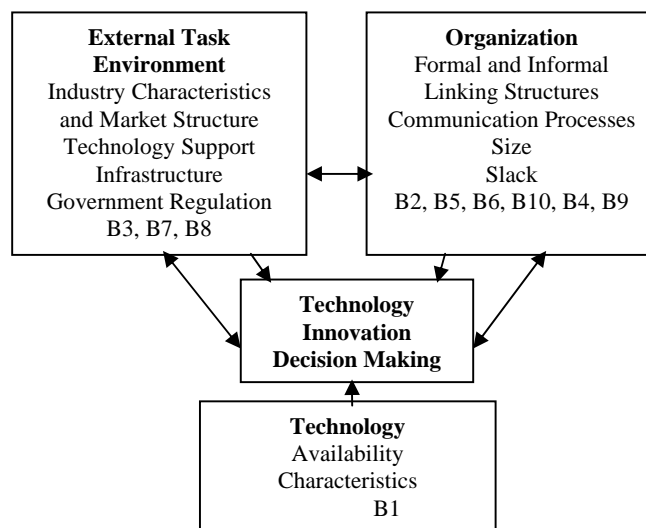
**External Task Environment**
Industry Characteristics and Market Structure
Technology Support Infrastructure
Government Regulation
B3, B7, B8

**Organization**
Formal and Informal Linking Structures
Communication Processes
Size
Slack
B2, B5, B6, B10, B4, B9

**Technology Innovation Decision Making**

**Technology**
Availability
Characteristics
B1